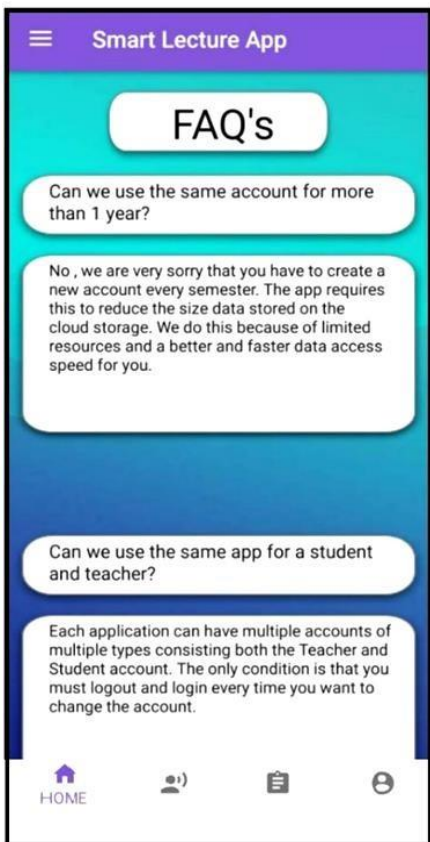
Smart Lecture App

FAQ's

Can we use the same account for more than 1 year?

No , we are very sorry that you have to create a new account every semester. The app requires this to reduce the size data stored on the cloud storage. We do this because of limited resources and a better and faster data access speed for you.

Can we use the same app for a student and teacher?

Each application can have multiple accounts of multiple types consisting both the Teacher and Student account. The only condition is that you must logout and login every time you want to change the account.

HOME